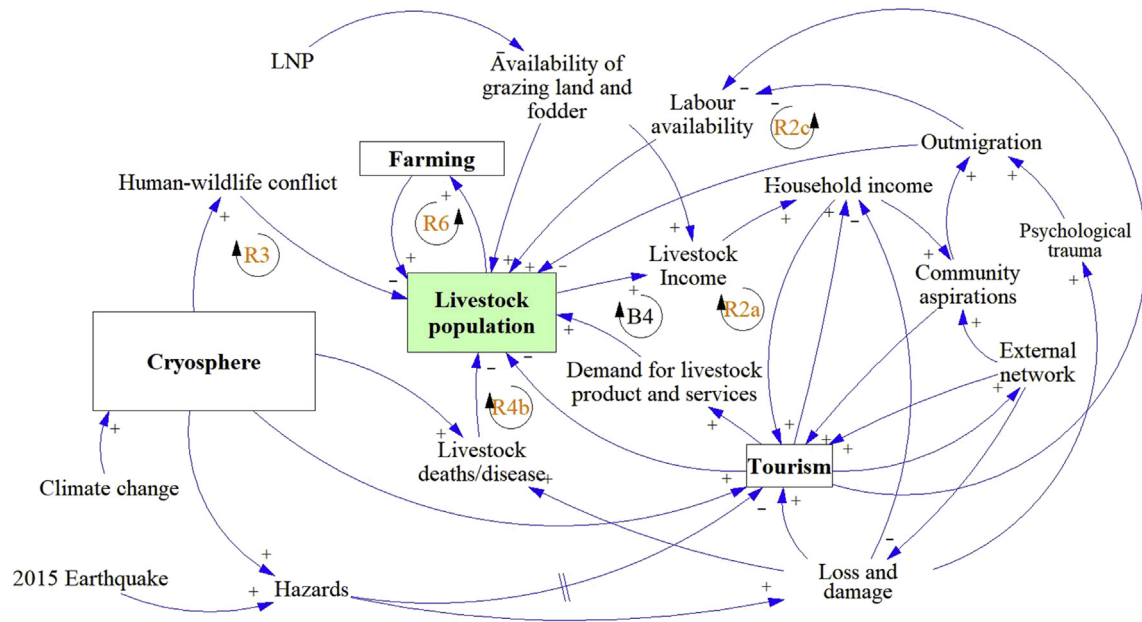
LNP

Availability of grazing land and fodder

Labour availability

R2c

Outmigration

Farming

Human-wildlife conflict

R6

Household income

Psychological trauma

R3

Livestock Income

Community aspirations

Livestock population

B4

R2a

Cryosphere

Demand for livestock product and services

External network

R4b

Livestock deaths/disease

Tourism

Climate change

2015 Earthquake

Hazards

Loss and damage